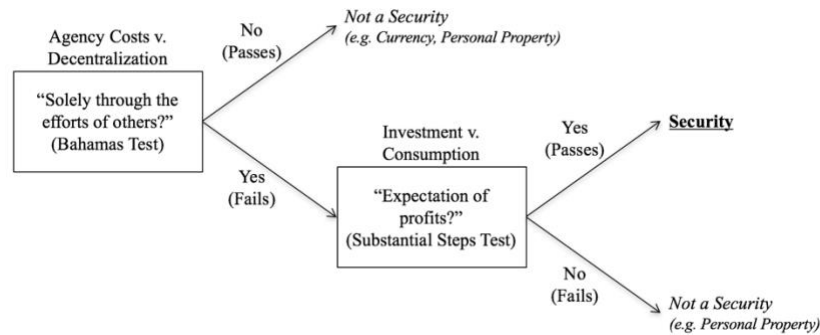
Agency Costs v. Decentralization

"Solely through the efforts of others?" (Bahamas Test)

No (Passes)

*Not a Security*
*(e.g. Currency, Personal Property)*

Yes (Fails)

Investment v. Consumption

"Expectation of profits?" (Substantial Steps Test)

Yes (Passes)

**Security**

No (Fails)

*Not a Security*
*(e.g. Personal Property)*